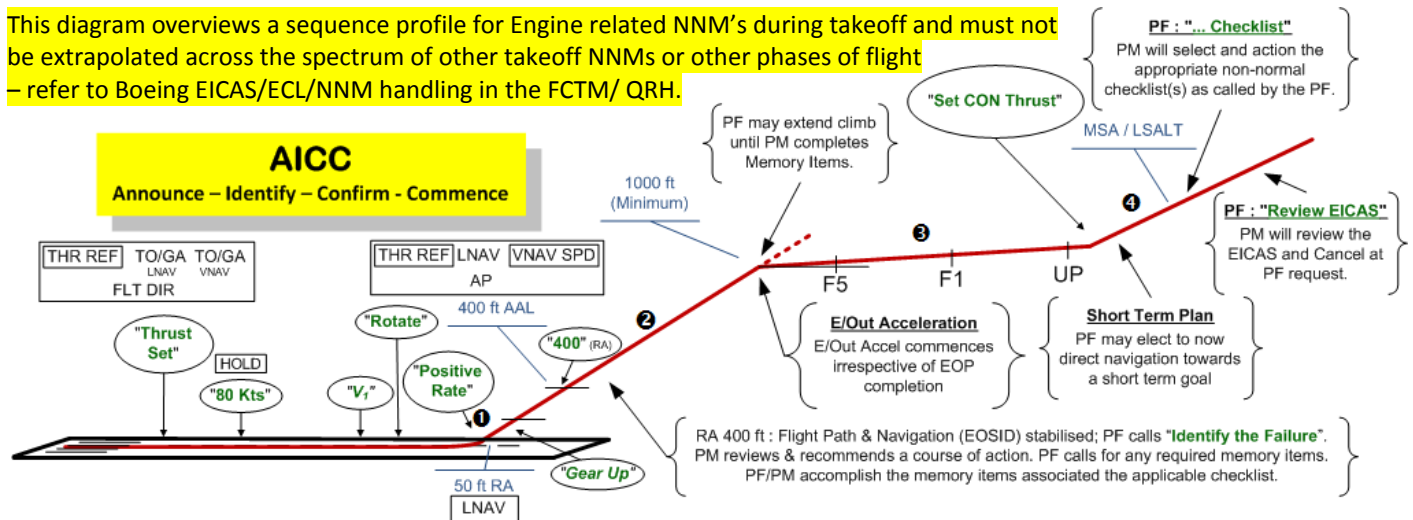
This diagram overviews a sequence profile for Engine related NNM's during takeoff and must not be extrapolated across the spectrum of other takeoff NNMs or other phases of flight – refer to Boeing EICAS/ECL/NNM handling in the FCTM/ QRH.

AICC
Announce – Identify – Confirm - Commence

PF : "... Checklist"
PM will select and action the appropriate non-normal checklist(s) as called by the PF.

"Set CON Thrust"

PF may extend climb until PM completes Memory Items.

MSA / LSALT

1000 ft (Minimum)

4

PF : "Review EICAS"
PM will review the EICAS and Cancel at PF request.

3

THR REF | TO/GA LNAV | TO/GA VNAV
FLT DIR

THR REF | LNAV | VNAV SPD
AP

F5 F1 UP

400 ft AAL

2

"Thrust Set"

"Rotate"

HOLD

"80 Kts"

"V1"

"Positive Rate"

"400" (RA)

1

E/Out Acceleration
E/Out Accel commences irrespective of EOP completion

Short Term Plan
PF may elect to now direct navigation towards a short term goal

RA 400 ft : Flight Path & Navigation (EOSID) stabilised; PF calls "Identify the Failure". PM reviews & recommends a course of action. PF calls for any required memory items. PF/PM accomplish the memory items associated the applicable checklist.

"Gear Up"

50 ft RA
LNAV